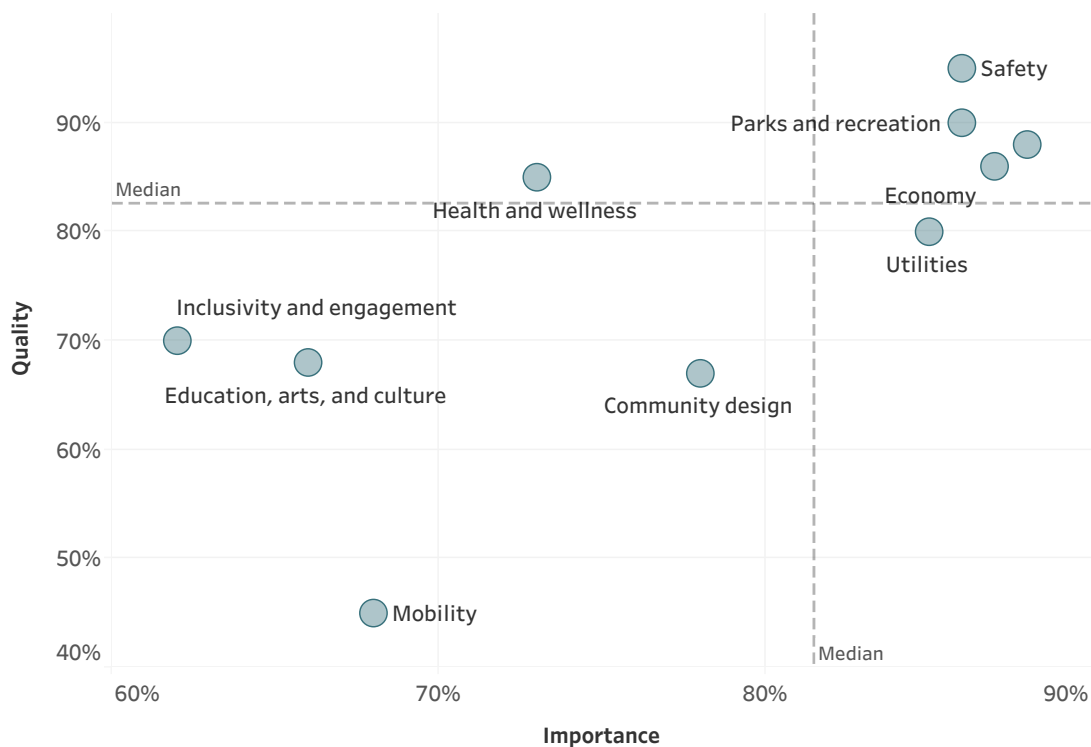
Quality

90%
80%
70%
60%
50%
40%

Median

Safety
Parks and recreation
Economy
Utilities
Health and wellness
Inclusivity and engagement
Education, arts, and culture
Community design
Mobility

Median

60%
70%
80%
90%

Importance